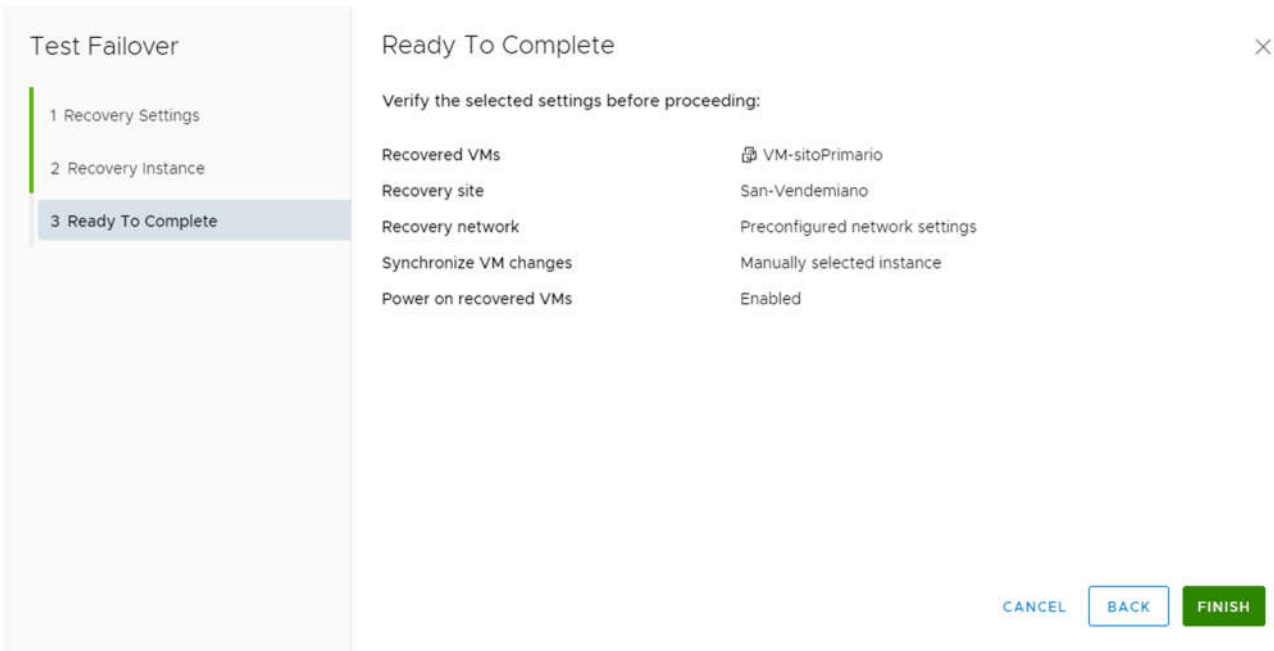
Test Failover

1 Recovery Settings

2 Recovery Instance

3 Ready To Complete

Ready To Complete

×

Verify the selected settings before proceeding:

| | |
|---|---|
| Recovered VMs | VM-sitoPrimario |
| Recovery site | San-Vendemiano |
| Recovery network | Preconfigured network settings |
| Synchronize VM changes | Manually selected instance |
| Power on recovered VMs | Enabled |

CANCEL BACK FINISH